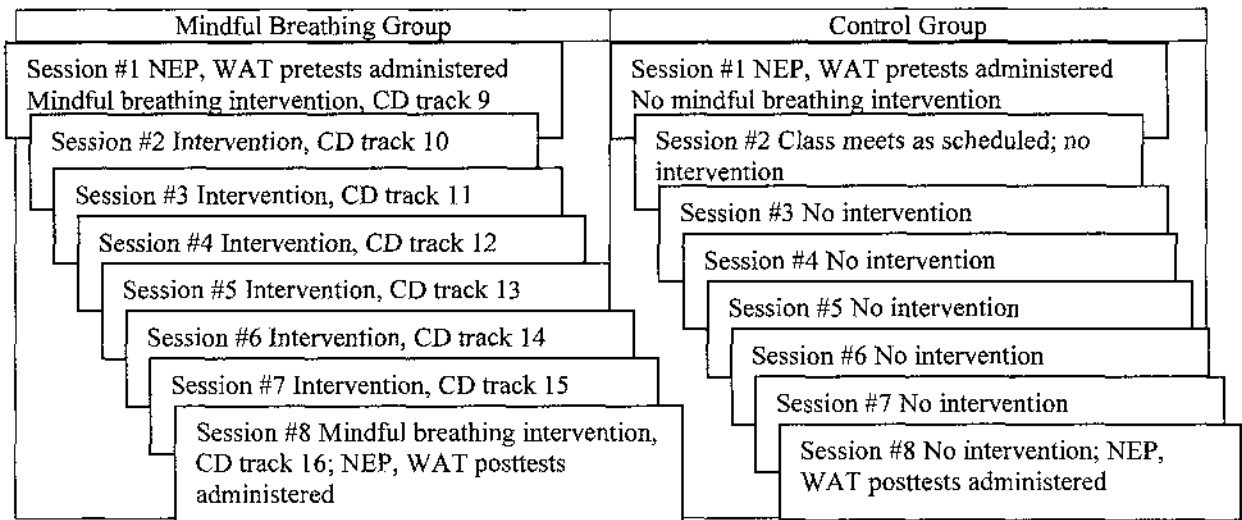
Mindful Breathing Group

Session #1 NEP, WAT pretests administered Mindful breathing intervention, CD track 9

Session #2 Intervention, CD track 10

Session #3 Intervention, CD track 11

Session #4 Intervention, CD track 12

Session #5 Intervention, CD track 13

Session #6 Intervention, CD track 14

Session #7 Intervention, CD track 15

Session #8 Mindful breathing intervention, CD track 16; NEP, WAT posttests administered

Control Group

Session #1 NEP, WAT pretests administered No mindful breathing intervention

Session #2 Class meets as scheduled; no intervention

Session #3 No intervention

Session #4 No intervention

Session #5 No intervention

Session #6 No intervention

Session #7 No intervention

Session #8 No intervention; NEP, WAT posttests administered